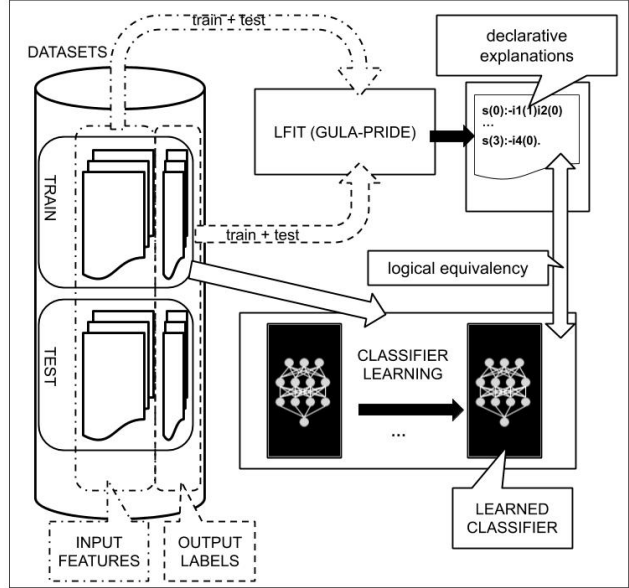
DATASETS

train + test

LFIT (GULA-PRIDE)

declarative explanations

s(0):-i1(1)i2(0)
...
s(3):-i4(0).

TRAIN

TEST

train + test

logical equivalency

CLASSIFIER LEARNING

...

LEARNED CLASSIFIER

INPUT FEATURES

OUTPUT LABELS